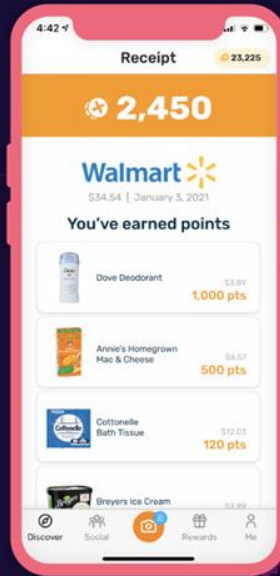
4:42

Receipt

23,225

2,450

Walmart

$34.54 | January 3, 2021

You've earned points

Dove Deodorant

$3.89

1,000 pts

Annie's Homegrown Mac & Cheese

$6.57

500 pts

Cottonelle Bath Tissue

$12.03

120 pts

Breyers Ice Cream

$3.89

Discover

Social

Rewards

Me